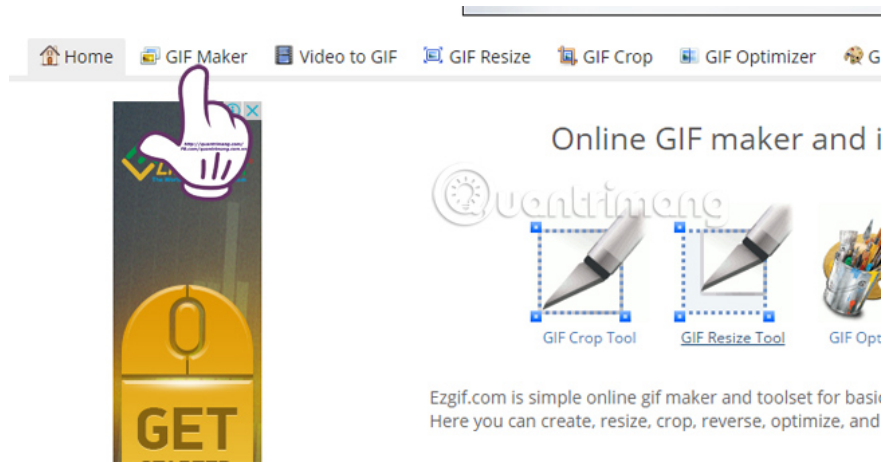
Home GIF Maker Video to GIF GIF Resize GIF Crop GIF Optimizer G

Online GIF maker and i

Quantrimang

GIF Crop Tool GIF Resize Tool GIF Opt

Ezgif.com is simple online gif maker and toolset for basi
Here you can create, resize, crop, reverse, optimize, and

GET